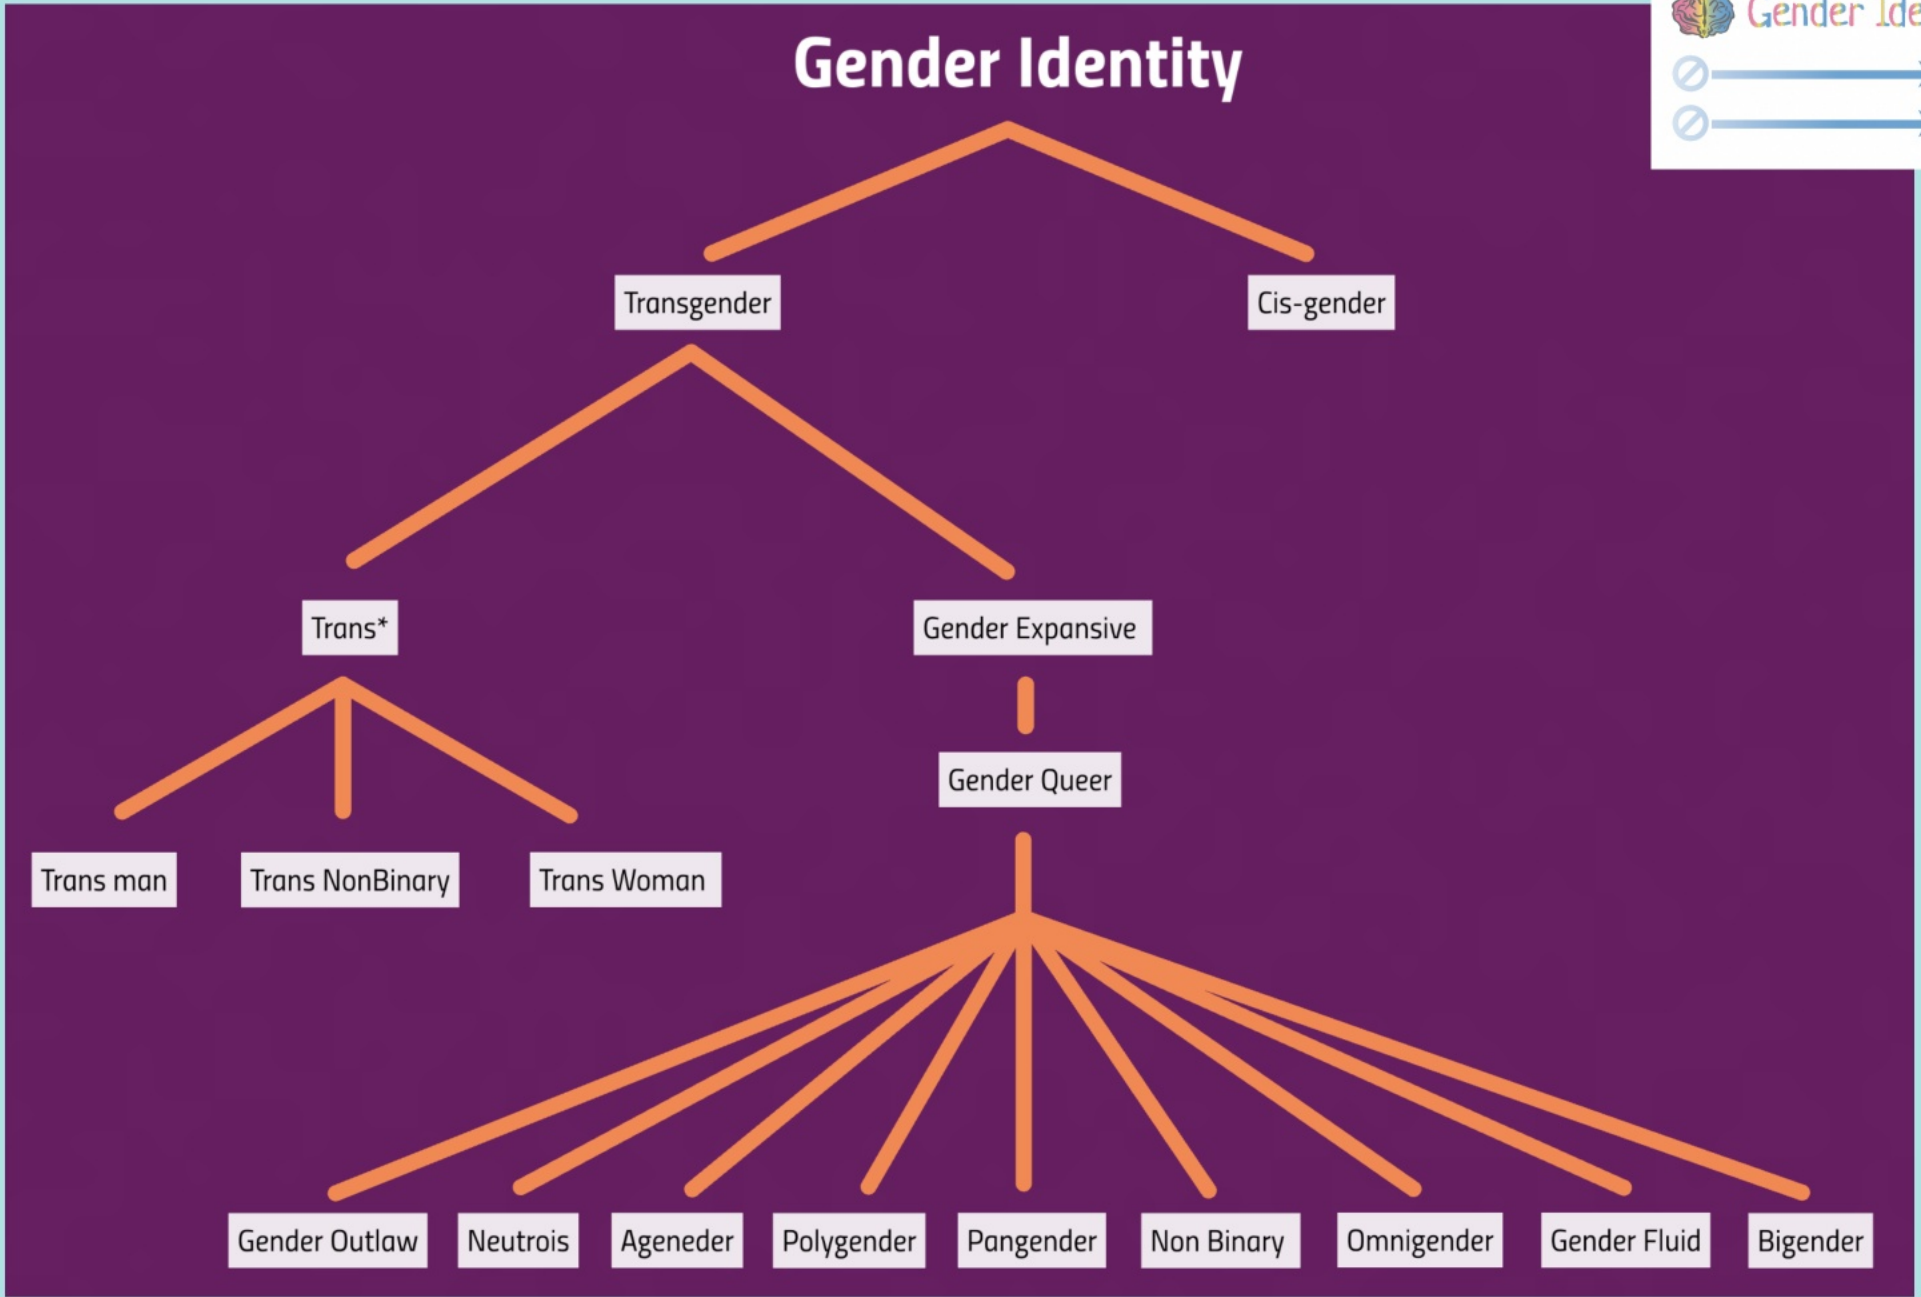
Gender Ide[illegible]

Gender Identity

Transgender

Cis-gender

Trans*

Gender Expansive

Gender Queer

Trans man

Trans NonBinary

Trans Woman

Gender Outlaw

Neutrois

Ageneder

Polygender

Pangender

Non Binary

Omnigender

Gender Fluid

Bigender